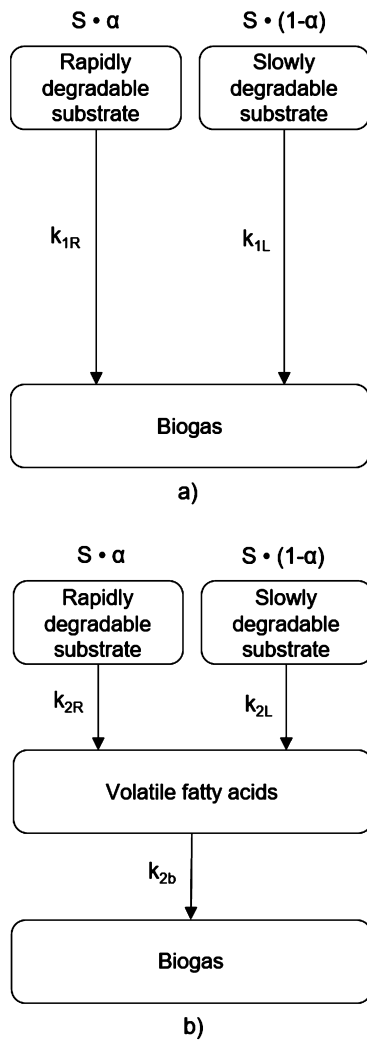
$S \cdot \alpha$

$S \cdot (1-\alpha)$

Rapidly degradable substrate

Slowly degradable substrate

$k_{1R}$

$k_{1L}$

Biogas

a)

$S \cdot \alpha$

$S \cdot (1-\alpha)$

Rapidly degradable substrate

Slowly degradable substrate

$k_{2R}$

$k_{2L}$

Volatile fatty acids

$k_{2b}$

Biogas

b)